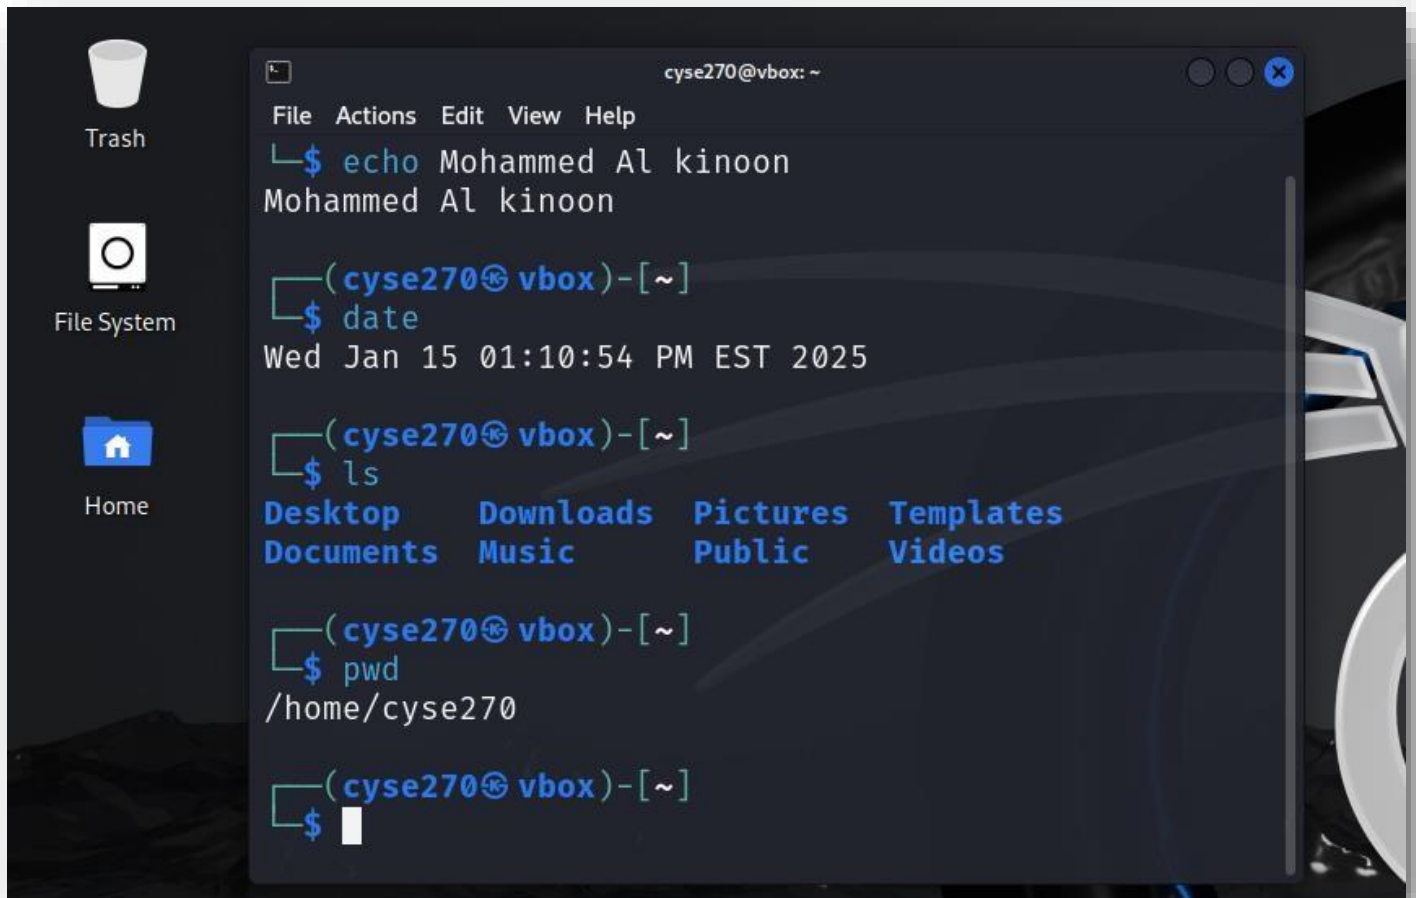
Trash

File System

Home

cyse270@vbox: ~

File Actions Edit View Help

└─$ echo Mohammed Al kinoon
Mohammed Al kinoon

┌──(cyse270㉿vbox)-[~]
└─$ date
Wed Jan 15 01:10:54 PM EST 2025

┌──(cyse270㉿vbox)-[~]
└─$ ls
Desktop Downloads Pictures Templates
Documents Music Public Videos

┌──(cyse270㉿vbox)-[~]
└─$ pwd
/home/cyse270

┌──(cyse270㉿vbox)-[~]
└─$